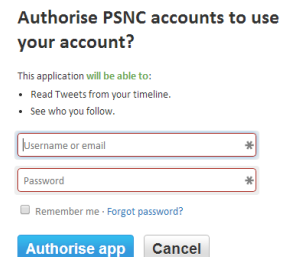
Authorise PSNC accounts to use your account?

This application will be able to:

- Read Tweets from your timeline.
- See who you follow.

Username or email *

Password *

Remember me · Forgot password?

Authorise app Cancel